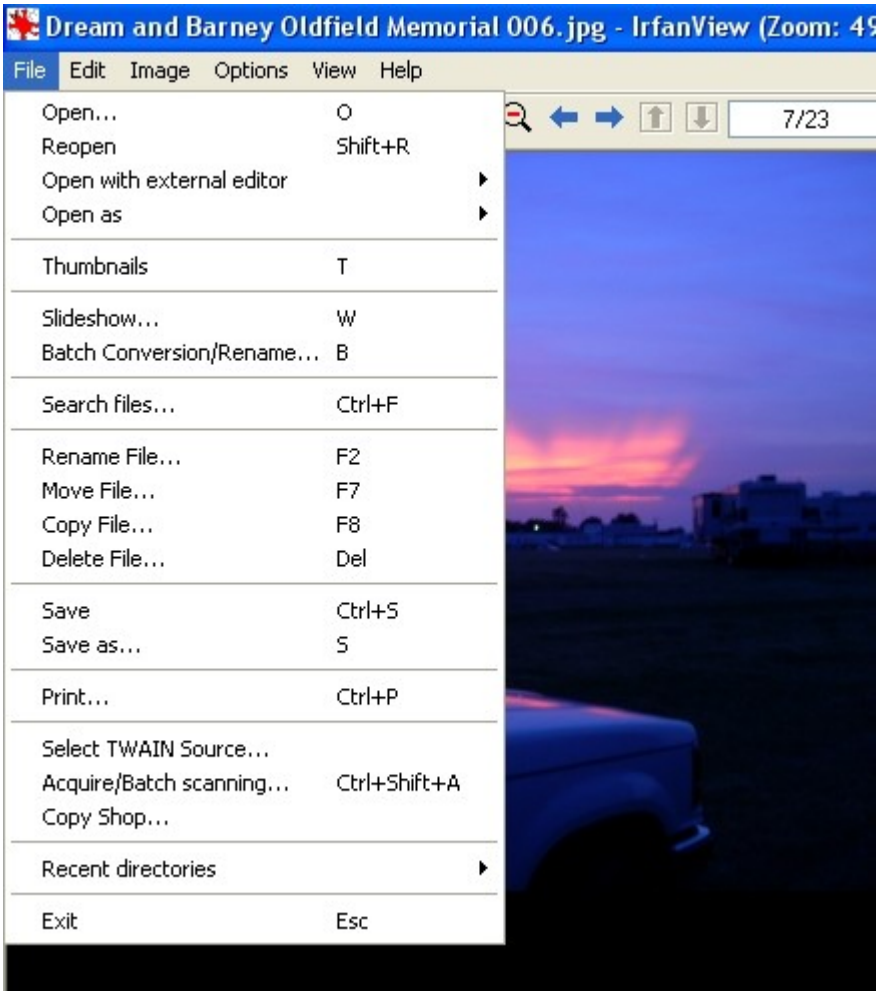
Dream and Barney Oldfield Memorial 006.jpg - IrfanView (Zoom: 49

File Edit Image Options View Help

7/23

Open... O
Reopen Shift+R
Open with external editor
Open as

Thumbnails T

Slideshow... W
Batch Conversion/Rename... B

Search files... Ctrl+F

Rename File... F2
Move File... F7
Copy File... F8
Delete File... Del

Save Ctrl+S
Save as... S

Print... Ctrl+P

Select TWAIN Source...
Acquire/Batch scanning... Ctrl+Shift+A
Copy Shop...

Recent directories

Exit Esc